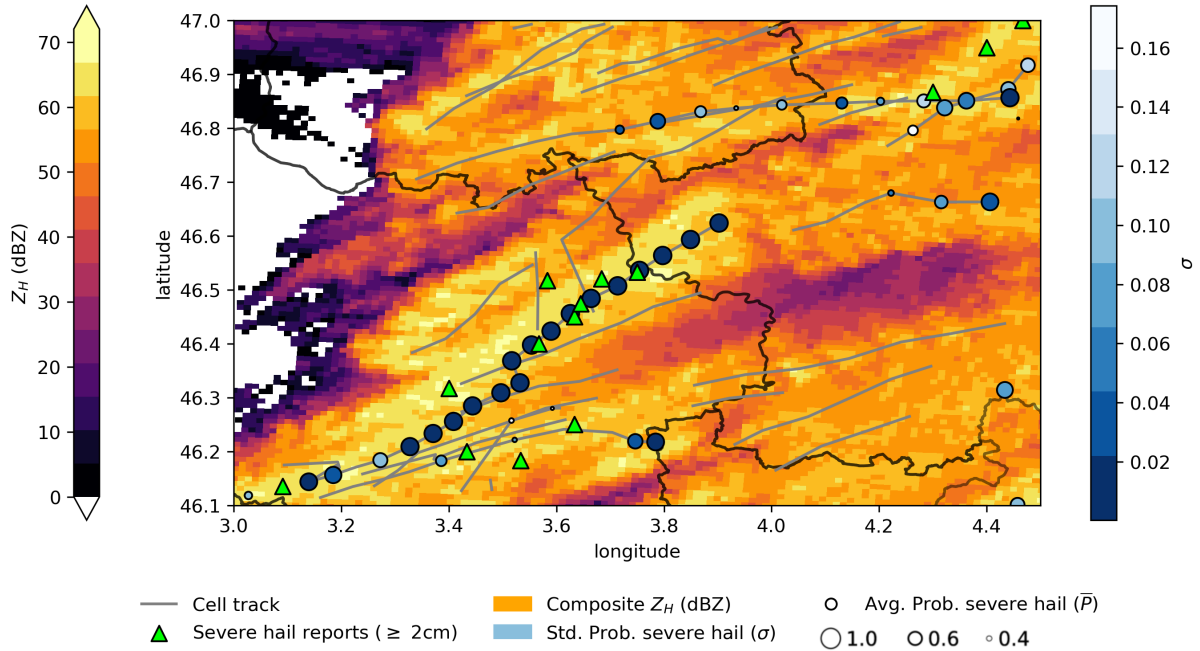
70
60
50
40
30
20
10
0
$Z_H$ (dBZ)

47.0
46.9
46.8
46.7
46.6
46.5
46.4
46.3
46.2
46.1
latitude

3.0 3.2 3.4 3.6 3.8 4.0 4.2 4.4
longitude

0.16
0.14
0.12
0.10
0.08
0.06
0.04
0.02
$\sigma$

Cell track
Severe hail reports ( $\geq$ 2cm)
Composite $Z_H$ (dBZ)
Std. Prob. severe hail ($\sigma$)
Avg. Prob. severe hail ($\overline{P}$)
1.0 0.6 0.4